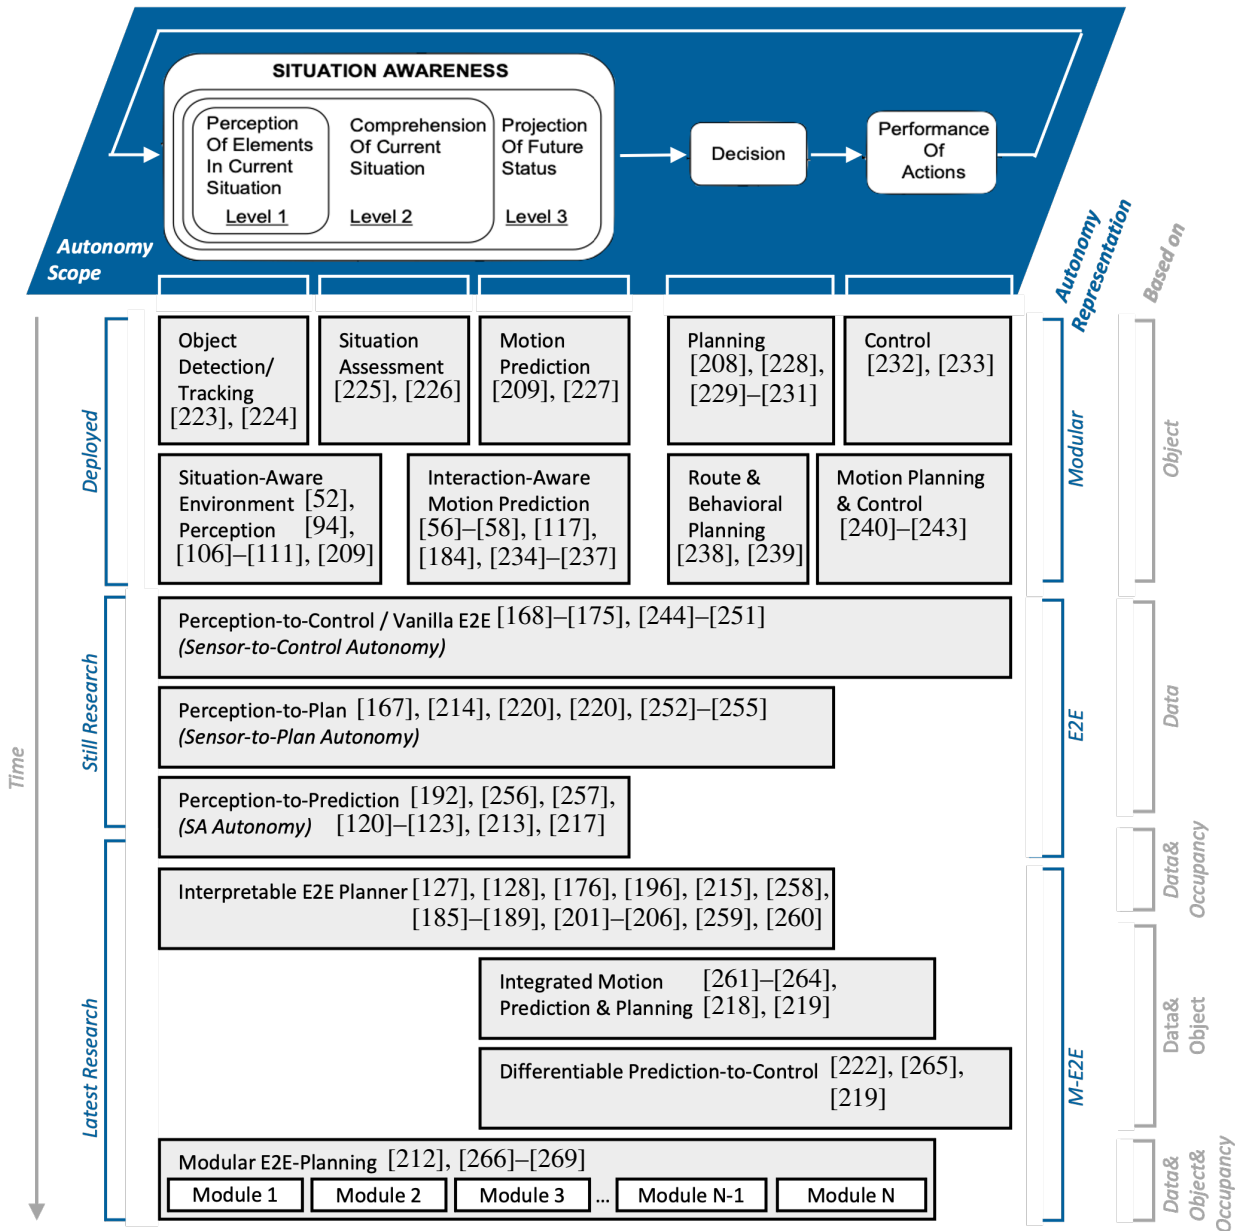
SITUATION AWARENESS

Perception Of Elements In Current Situation
Level 1

Comprehension Of Current Situation
Level 2

Projection Of Future Status
Level 3

Decision

Performance Of Actions

Autonomy Scope

Autonomy Representation

Based on

Time

Deployed

Object Detection/ Tracking [223], [224]

Situation Assessment [225], [226]

Motion Prediction [209], [227]

Planning [208], [228], [229]–[231]

Control [232], [233]

Modular

Object

Situation-Aware Environment Perception [52], [94], [106]–[111], [209]

Interaction-Aware Motion Prediction [56]–[58], [117], [184], [234]–[237]

Route & Behavioral Planning [238], [239]

Motion Planning & Control [240]–[243]

Still Research

Perception-to-Control / Vanilla E2E [168]–[175], [244]–[251]
(Sensor-to-Control Autonomy)

Perception-to-Plan [167], [214], [220], [220], [252]–[255]
(Sensor-to-Plan Autonomy)

E2E

Data

Perception-to-Prediction [192], [256], [257], (SA Autonomy) [120]–[123], [213], [217]

Data& Occupancy

Latest Research

Interpretable E2E Planner [127], [128], [176], [196], [215], [258], [185]–[189], [201]–[206], [259], [260]

Integrated Motion Prediction & Planning [261]–[264], [218], [219]

Data& Object

M-E2E

Differentiable Prediction-to-Control [222], [265], [219]

Modular E2E-Planning [212], [266]–[269]
Module 1 | Module 2 | Module 3 | ... | Module N-1 | Module N

Data& Object& Occupancy